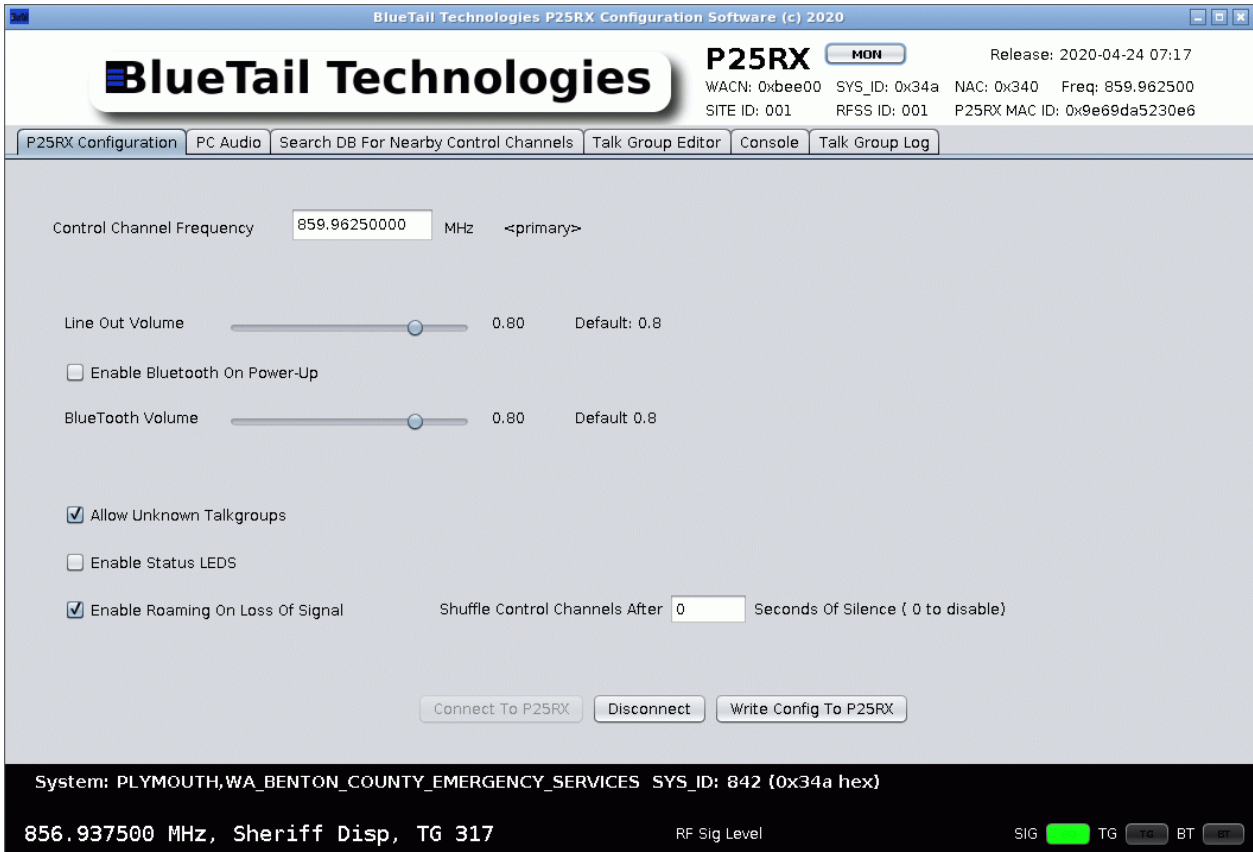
BlueTail Technologies P25RX Configuration Software (c) 2020

BlueTail Technologies

P25RX MON

Release: 2020-04-24 07:17

WACN: 0xbee00 SYS_ID: 0x34a NAC: 0x340 Freq: 859.962500

SITE ID: 001 RFSS ID: 001 P25RX MAC ID: 0x9e69da5230e6

P25RX Configuration | PC Audio | Search DB For Nearby Control Channels | Talk Group Editor | Console | Talk Group Log

Control Channel Frequency 859.96250000 MHz <primary>

Line Out Volume 0.80 Default: 0.8

Enable Bluetooth On Power-Up

BlueTooth Volume 0.80 Default 0.8

Allow Unknown Talkgroups

Enable Status LEDS

Enable Roaming On Loss Of Signal Shuffle Control Channels After 0 Seconds Of Silence ( 0 to disable)

Connect To P25RX Disconnect Write Config To P25RX

System: PLYMOUTH,WA_BENTON_COUNTY_EMERGENCY_SERVICES SYS_ID: 842 (0x34a hex)

856.937500 MHz, Sheriff Disp, TG 317

RF Sig Level

SIG TG TG BT BT